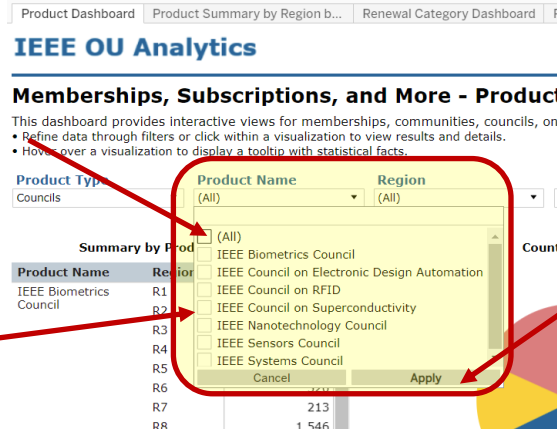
Product Dashboard | Product Summary by Region b... | Renewal Category Dashboard

IEEE OU Analytics

Memberships, Subscriptions, and More - Product

This dashboard provides interactive views for memberships, communities, councils, on
• Refine data through filters or click within a visualization to view results and details.
• Hover over a visualization to display a tooltip with statistical facts.

Product Type
Councils

Product Name
(All)

Region
(All)

(All)
IEEE Biometrics Council
IEEE Council on Electronic Design Automation
IEEE Council on RFID
IEEE Council on Superconductivity
IEEE Nanotechnology Council
IEEE Sensors Council
IEEE Systems Council
Cancel
Apply

Summary by Prod

Count

| Product Name | Region |
|---|---|
| IEEE Biometrics Council | R1 |
| | R2 |
| | R3 |
| | R4 |
| | R5 |
| | R6 |
| | R7 |
| | R8 |

213
1,546